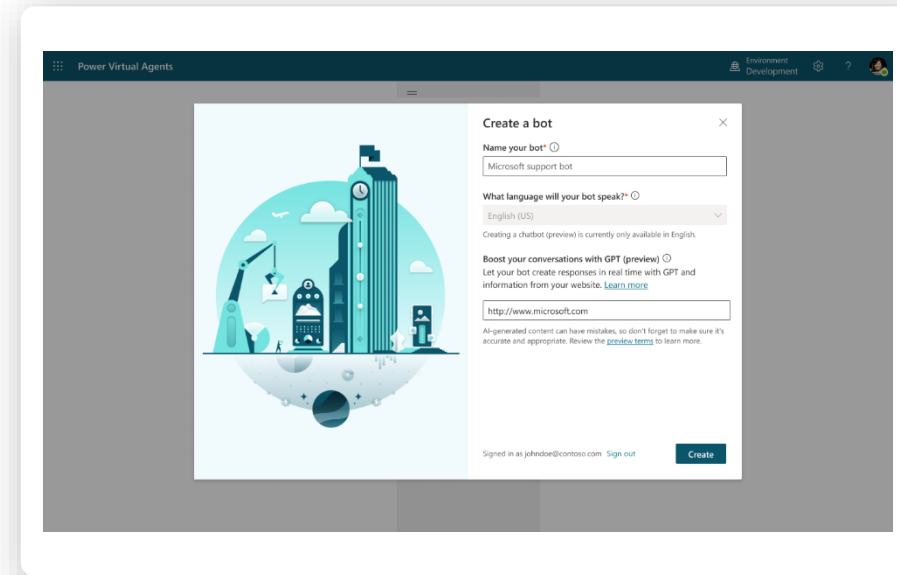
Power Virtual Agents

Environment
Development

?

Create a bot

Name your bot* ⓘ

Microsoft support bot

What language will your bot speak?* ⓘ

English (US)

Creating a chatbot (preview) is currently only available in English.

Boost your conversations with GPT (preview) ⓘ

Let your bot create responses in real time with GPT and information from your website. Learn more

http://www.microsoft.com

AI-generated content can have mistakes, so don't forget to make sure it's accurate and appropriate. Review the preview terms to learn more.

Signed in as johndoe@contoso.com Sign out

Create